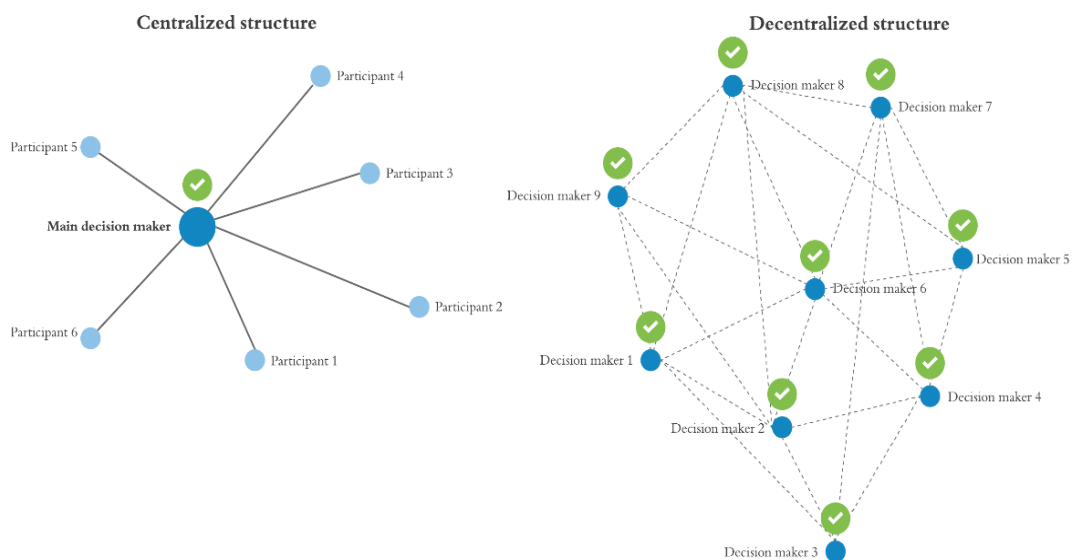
Centralized structure

Participant 4
Participant 5
Participant 3
Main decision maker
Participant 2
Participant 6
Participant 1

Decentralized structure

Decision maker 8
Decision maker 7
Decision maker 9
Decision maker 5
Decision maker 6
Decision maker 1
Decision maker 4
Decision maker 2
Decision maker 3